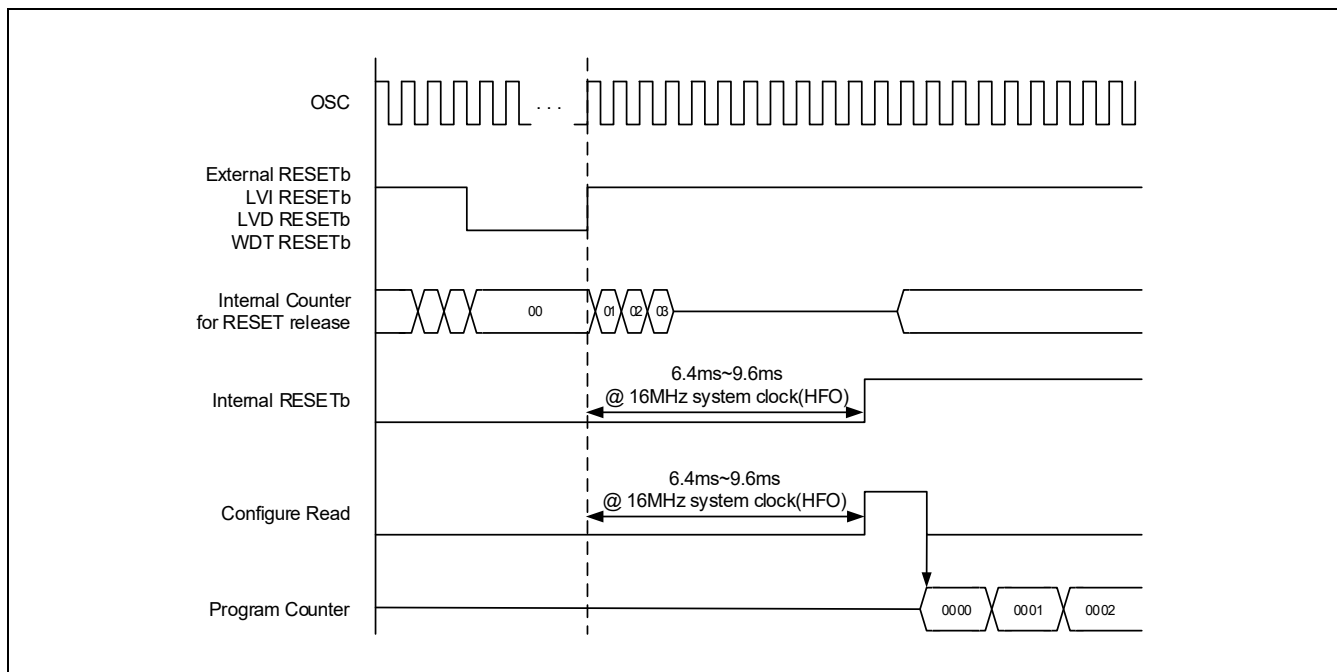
OSC

. . .

External RESETb
LVI RESETb
LVD RESETb
WDT RESETb

Internal Counter
for RESET release

00

01 02 03

6.4ms~9.6ms
@ 16MHz system clock(HFO)

Internal RESETb

6.4ms~9.6ms
@ 16MHz system clock(HFO)

Configure Read

Program Counter

0000 0001 0002